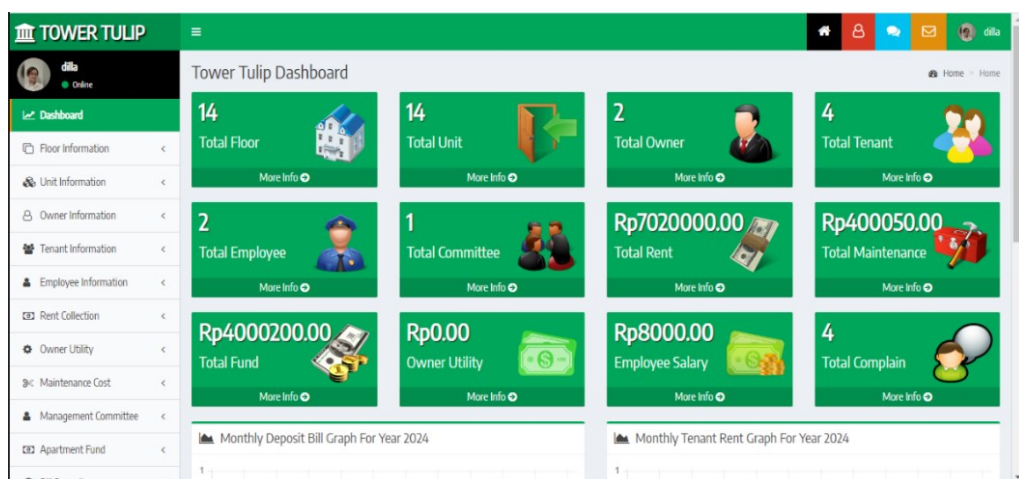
TOWER TULIP

≡

dilla

dilla
Online

Dashboard
Floor Information
Unit Information
Owner Information
Tenant Information
Employee Information
Rent Collection
Owner Utility
Maintenance Cost
Management Committee
Apartment Fund

Tower Tulip Dashboard

Home > Home

14
Total Floor
More Info

14
Total Unit
More Info

2
Total Owner
More Info

4
Total Tenant
More Info

2
Total Employee
More Info

1
Total Committee
More Info

Rp7020000.00
Total Rent
More Info

Rp400050.00
Total Maintenance
More Info

Rp4000200.00
Total Fund
More Info

Rp0.00
Owner Utility
More Info

Rp8000.00
Employee Salary
More Info

4
Total Complain
More Info

Monthly Deposit Bill Graph For Year 2024

1

Monthly Tenant Rent Graph For Year 2024

1